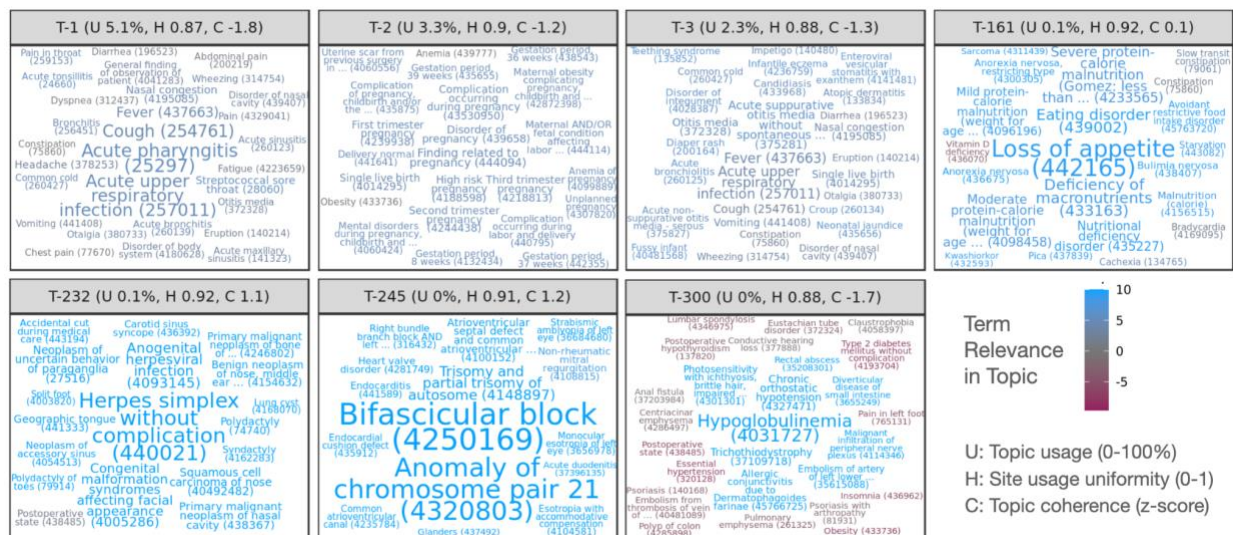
T-1 (U 5.1%, H 0.87, C -1.8)

Pain in throat (259153) Diarrhea (196523) Abdominal pain (200219) Acute tonsillitis (24660) General finding of observation of patient (4041283) Wheezing (314754) Nasal congestion (4195085) Dyspnea (312437) Disorder of nasal cavity (439407) Fever (437663) Pain (4329041) Bronchitis (256451) Cough (254761) Acute sinusitis (260123) Constipation (75860) Acute pharyngitis (25297) Fatigue (4223659) Headache (378253) Streptococcal sore throat (28060) Common cold (260427) Acute upper respiratory infection (257011) Otitis media (372328) Vomiting (441408) Acute bronchitis (260139) Otalgia (380733) Eruption (140214) Chest pain (77670) Disorder of body system (4180628) Acute maxillary sinusitis (141323)

T-2 (U 3.3%, H 0.9, C -1.2)

Uterine scar from previous surgery in ... (4060556) Anemia (439777) Gestation period, 39 weeks (435655) Gestation period, 36 weeks (443543) Complication of pregnancy, childbirth and/or the ... (435875) Complication occurring during pregnancy (4330950) Maternal obesity complicating pregnancy, childbirth and ... (42872398) First trimester pregnancy (4239938) Disorder of pregnancy (439658) Maternal AND/OR fetal condition affecting labor ... (444114) Delivery normal (4416418) Finding related to pregnancy (4440094) Single live birth (4014295) High risk pregnancy (4188598) Third trimester pregnancy (4218813) Anemia of pregnancy (4098985) Obesity (433736) Second trimester pregnancy (4244438) Unplanned pregnancy (4307820) Mental disorders during pregnancy, childbirth and ... (4060424) Complication occurring during labor and delivery (440795) Gestation period, 8 weeks (4132434) Gestation period, 37 weeks (442355)

T-3 (U 2.3%, H 0.88, C -1.3)

Teething syndrome (135852) Impetigo (140480) Enteroviral vesicular stomatitis with exanthem (4141481) Common cold (260427) Infantile eczema (4236759) Candidiasis (433968) Disorder of integument (4028387) Atopic dermatitis (133834) Acute suppurative otitis media without spontaneous ... (375281) Diarrhea (196523) Otitis media (372328) Nasal congestion (4195085) Diaper rash (260164) Acute bronchiolitis (260125) Fever (437663) Eruption (140214) Acute upper respiratory infection (257011) Single live birth (4014295) Otalgia (380733) Acute non-suppurative otitis media - serous (372327) Cough (254761) Croup (260134) Vomiting (441408) Neonatal jaundice (4195085) Constipation (75860) Fussy infant (40481568) Wheezing (314754) Disorder of nasal cavity (439407)

T-161 (U 0.1%, H 0.92, C 0.1)

Sarcoma (4311439) Severe protein-calorie malnutrition (Gomez: less than ... (4233565) Slow transit constipation (79061) Anorexia nervosa, restricting type (4300305) Constipation (75860) Mild protein-calorie malnutrition (weight for age ... (4096196) Eating disorder (439002) Avoidant restrictive food intake disorder (45763720) Vitamin D deficiency (436070) Loss of appetite (442165) Starvation (433083) Anorexia nervosa (436675) Bulimia nervosa (438407) Deficiency of macronutrients (433163) Moderate protein-calorie malnutrition (weight for age ... (4098458) Malnutrition (calorie) (4156515) Nutritional deficiency disorder (435227) Bradycardia (4169095) Kwashiorkor (432593) Pica (437839) Cachexia (134765)

T-232 (U 0.1%, H 0.92, C 1.1)

Accidental cut during medical care (443194) Carotid sinus syncope (4136392) Primary malignant neoplasm of bone of ... (4246802) Neoplasm of uncertain behavior of paraganglia (27516) Anogenital herpesviral infection (4093145) Benign neoplasm of nose, middle ear ... (4154632) Split foot (4030820) Herpes simplex Lung cyst (4180710) Geographic tongue (441333) without complication (440021) Polydactyly (74740) Neoplasm of accessory sinus (4054513) Syndactyly (4162283) Polydactyly of toes (79914) Congenital malformation syndromes affecting facial appearance (4005286) Squamous cell carcinoma of nose (40492482) Postoperative state (438485) Primary malignant neoplasm of nasal cavity (438367)

T-245 (U 0%, H 0.91, C 1.2)

Right bundle branch block AND left ... (316432) Atrioventricular septal defect and common atrioventricular ... (4100132) Strabismic amblyopia of left eye (36684680) Heart valve disorder (4281749) Trisomy and partial trisomy of autosome (4148897) Non-rheumatic mitral regurgitation (4108815) Endocarditis (441589) Bifascicular block (4250169) Endocardial cushion defect (435912) Monocular esotropia of left eye (3656978) Anomaly of chromosome pair 21 (4320803) Acute duodenitis (197607) Common atrioventricular canal (4235784) Esotropia with accommodative compensation (4104581) Glanders (437492)

T-300 (U 0%, H 0.88, C -1.7)

Lumbar spondylosis (4346975) Eustachian tube disorder (372324) Claustrophobia (4058397) Postoperative hypothyroidism (137820) Conductive hearing loss (377888) Type 2 diabetes mellitus without complication (4193704) Rectal abscess (35208301) Photosensitivity with ichthyosis, brittle hair, impaired ... (4301301) Chronic orthostatic hypotension (4327471) Diverticular disease of small intestine (3655249) Anal fistula (37203984) Centriacinar emphysema (4286497) Pain in left foot (765131) Hypoglobulinemia (4031727) Postoperative state (438485) Malignant infiltration of peripheral nerve plexus (4143046) Essential hypertension (320128) Trichothiodystrophy (37109718) Embolism of artery of left lower ... (35615088) Psoriasis (140168) Allergic conjunctivitis due to Dermatophagoides farinae (45766725) Insomnia (436962) Embolism from thrombosis of vein of ... (40481089) Psoriasis with arthropathy (81931) Polyp of colon (4285898) Pulmonary emphysema (261325) Obesity (433736)

Term Relevance in Topic
10
5
0
-5

U: Topic usage (0-100%)
H: Site usage uniformity (0-1)
C: Topic coherence (z-score)